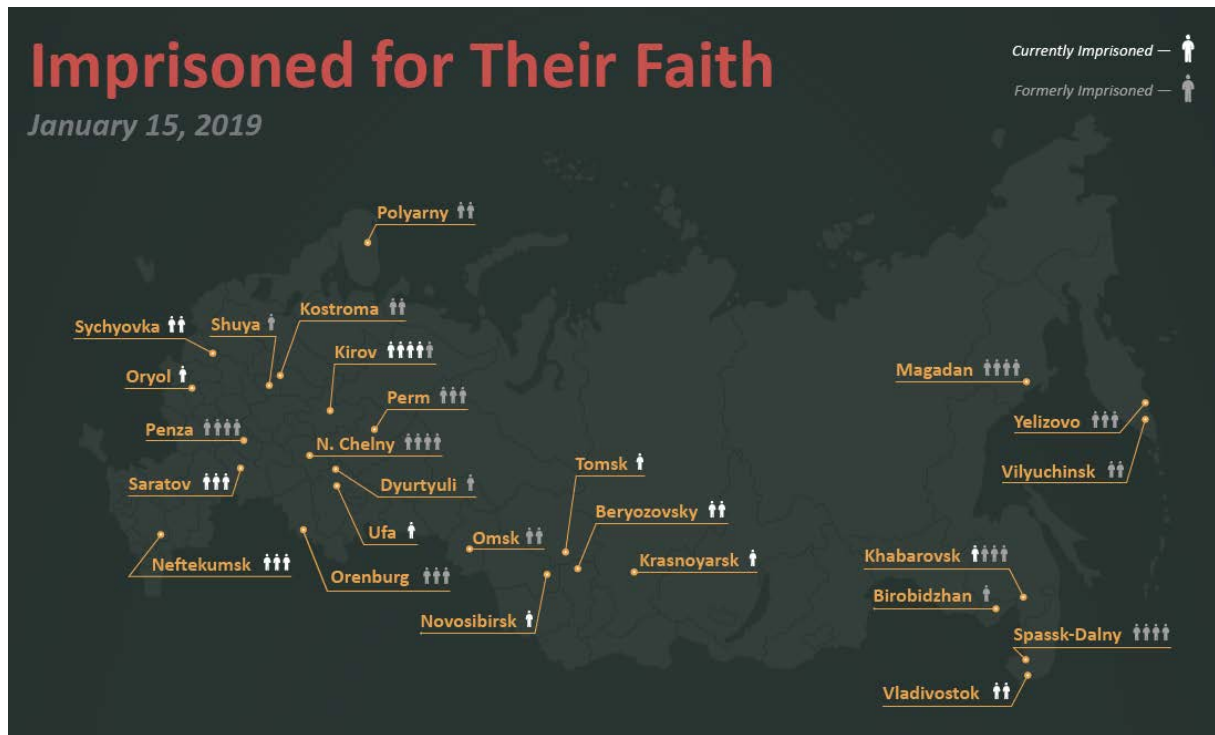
Imprisoned for Their Faith

January 15, 2019

Currently Imprisoned —
Formerly Imprisoned —

Polyarny

Sychyovka

Shuya

Kostroma

Kirov

Oryol

Perm

Penza

N. Chelny

Saratov

Dyurtyuli

Tomsk

Ufa

Beryozovsky

Omsk

Neftekumsk

Orenburg

Krasnoyarsk

Novosibirsk

Magadan

Yelizovo

Vilyuchinsk

Khabarovsk

Birobidzhan

Spassk-Dalny

Vladivostok